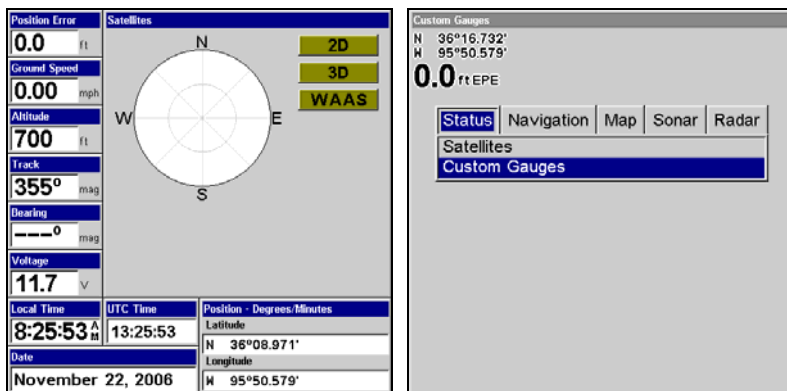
Position Error
0.0 ft
Ground Speed
0.00 mph
Altitude
700 ft
Track
355° mag
Bearing
---° mag
Voltage
11.7 V

Satellites
N
W
E
S
2D
3D
WAAS

Local Time
8:25:53 AM
UTC Time
13:25:53
Date
November 22, 2006

Position - Degrees/Minutes
Latitude
N 36°08.971'
Longitude
W 95°50.579'

Custom Gauges
N 36°16.732'
W 95°50.579'
0.0 ft EPE

| Status | Navigation | Map | Sonar | Radar |
|---|---|---|---|---|

Satellites
Custom Gauges